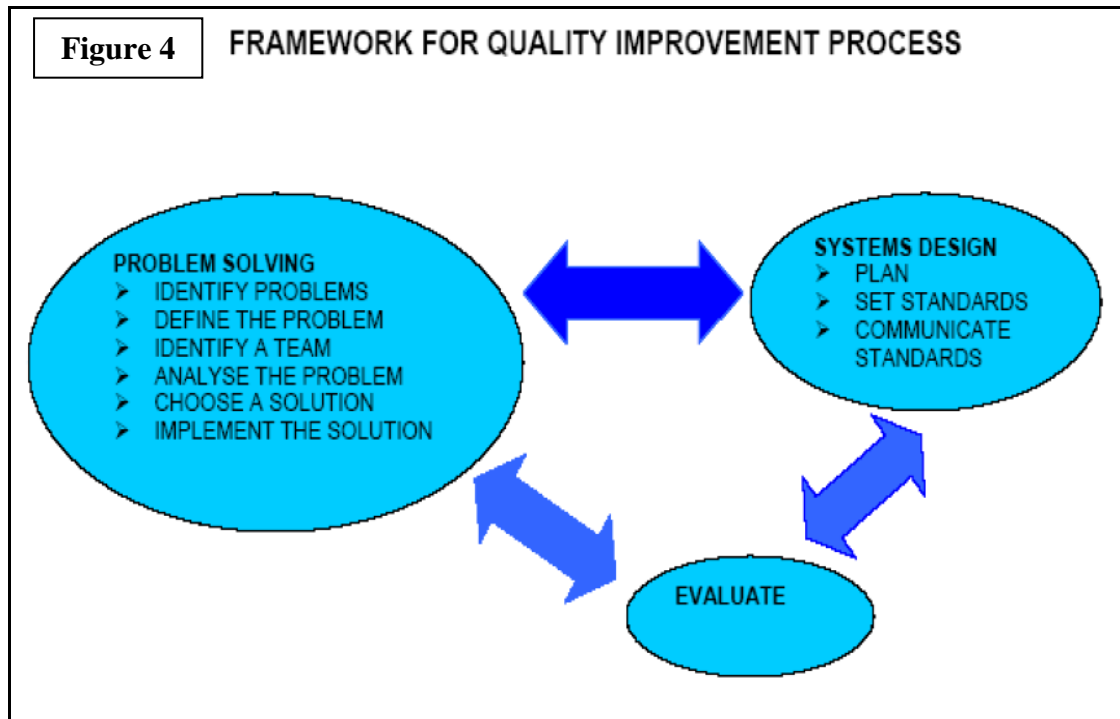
Figure 4

FRAMEWORK FOR QUALITY IMPROVEMENT PROCESS

PROBLEM SOLVING
➢ IDENTIFY PROBLEMS
➢ DEFINE THE PROBLEM
➢ IDENTIFY A TEAM
➢ ANALYSE THE PROBLEM
➢ CHOOSE A SOLUTION
➢ IMPLEMENT THE SOLUTION

SYSTEMS DESIGN
➢ PLAN
➢ SET STANDARDS
➢ COMMUNICATE STANDARDS

EVALUATE